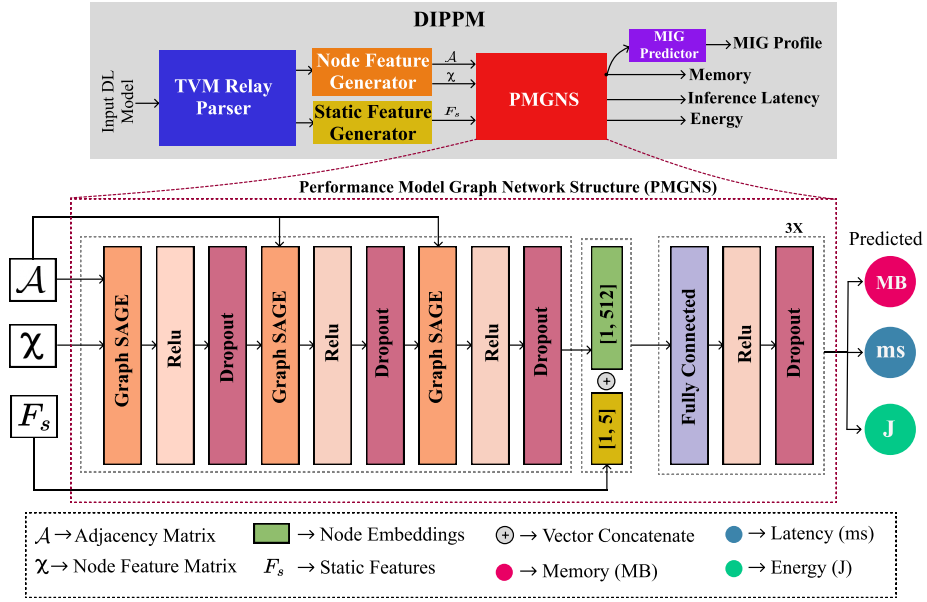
DIPPM

Input DL Model

TVM Relay Parser

Node Feature Generator

Static Feature Generator

$\mathcal{A}$

$\chi$

$F_s$

PMGNS

MIG Predictor

MIG Profile

Memory

Inference Latency

Energy

Performance Model Graph Network Structure (PMGNS)

$\mathcal{A}$

$\chi$

$F_s$

Graph SAGE

Relu

Dropout

Graph SAGE

Relu

Dropout

Graph SAGE

Relu

Dropout

[1, 512]

+

[1, 5]

3X

Fully Connected

Relu

Dropout

Predicted

MB

ms

J

$\mathcal{A}$ → Adjacency Matrix

$\chi$ → Node Feature Matrix

→ Node Embeddings

$F_s$ → Static Features

+ → Vector Concatenate

→ Memory (MB)

→ Latency (ms)

→ Energy (J)